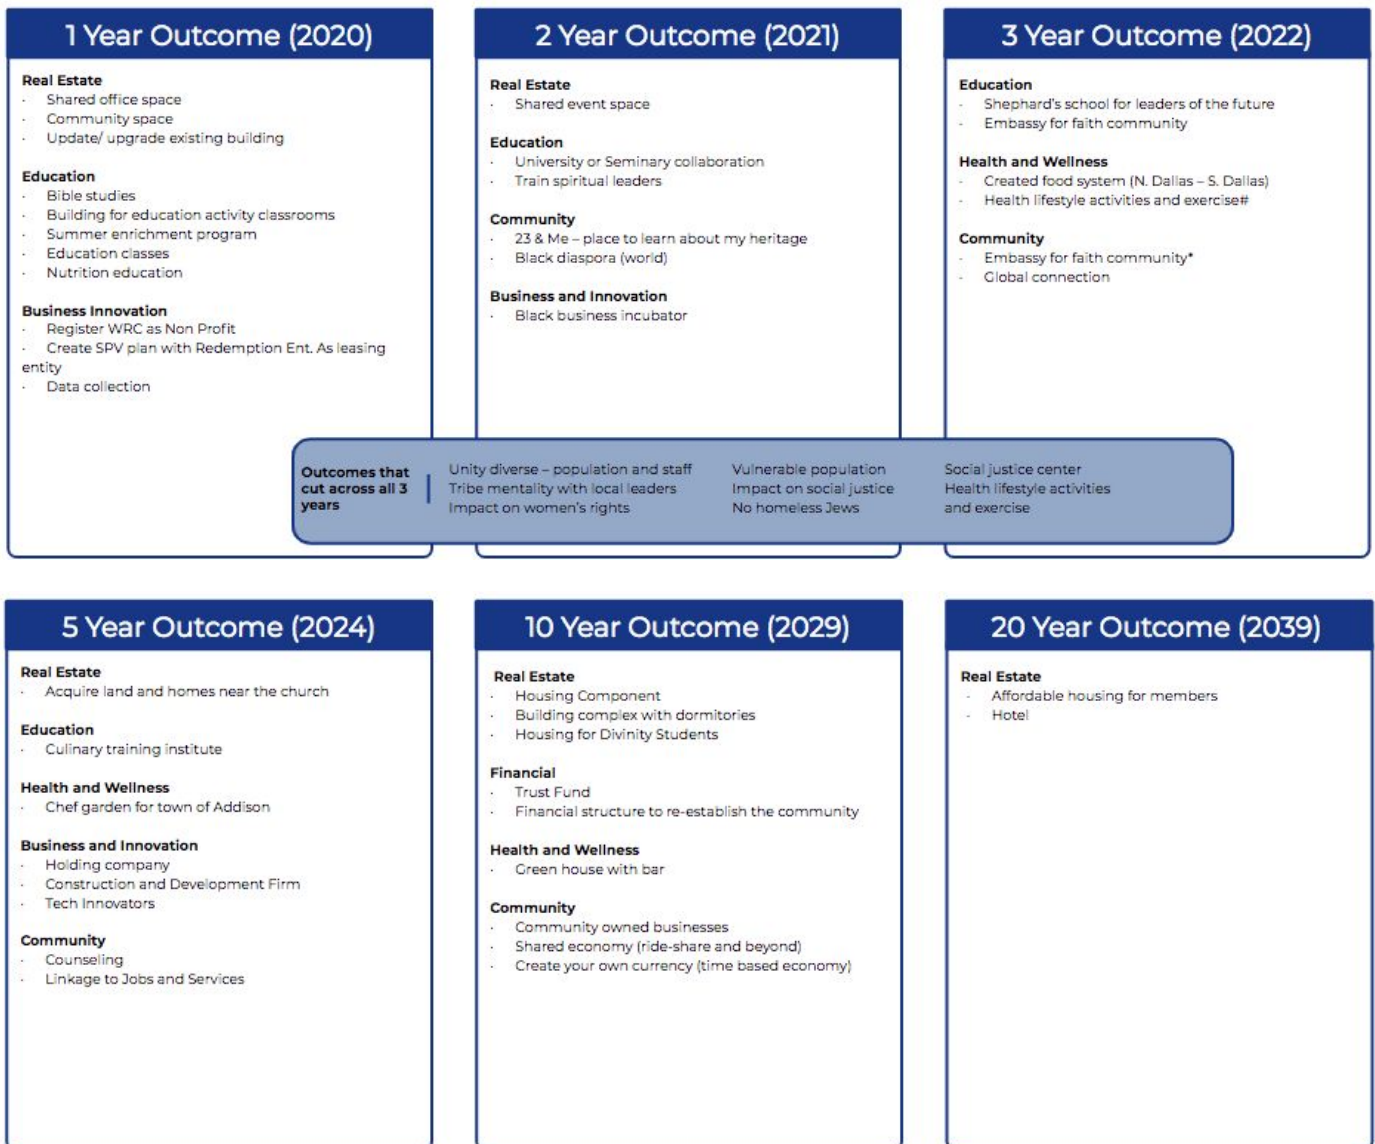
1 Year Outcome (2020)

Real Estate
· Shared office space
· Community space
· Update/ upgrade existing building

Education
· Bible studies
· Building for education activity classrooms
· Summer enrichment program
· Education classes
· Nutrition education

Business Innovation
· Register WRC as Non Profit
· Create SPV plan with Redemption Ent. As leasing entity
· Data collection

2 Year Outcome (2021)

Real Estate
· Shared event space

Education
· University or Seminary collaboration
· Train spiritual leaders

Community
· 23 & Me – place to learn about my heritage
· Black diaspora (world)

Business and Innovation
· Black business incubator

3 Year Outcome (2022)

Education
· Shephard's school for leaders of the future
· Embassy for faith community

Health and Wellness
· Created food system (N. Dallas – S. Dallas)
· Health lifestyle activities and exercise#

Community
· Embassy for faith community*
· Global connection

Outcomes that cut across all 3 years

Unity diverse – population and staff
Tribe mentality with local leaders
Impact on women's rights

Vulnerable population
Impact on social justice
No homeless Jews

Social justice center
Health lifestyle activities and exercise

5 Year Outcome (2024)

Real Estate
· Acquire land and homes near the church

Education
· Culinary training institute

Health and Wellness
· Chef garden for town of Addison

Business and Innovation
· Holding company
· Construction and Development Firm
· Tech Innovators

Community
· Counseling
· Linkage to Jobs and Services

10 Year Outcome (2029)

Real Estate
· Housing Component
· Building complex with dormitories
· Housing for Divinity Students

Financial
· Trust Fund
· Financial structure to re-establish the community

Health and Wellness
· Green house with bar

Community
· Community owned businesses
· Shared economy (ride-share and beyond)
· Create your own currency (time based economy)

20 Year Outcome (2039)

Real Estate
· Affordable housing for members
· Hotel